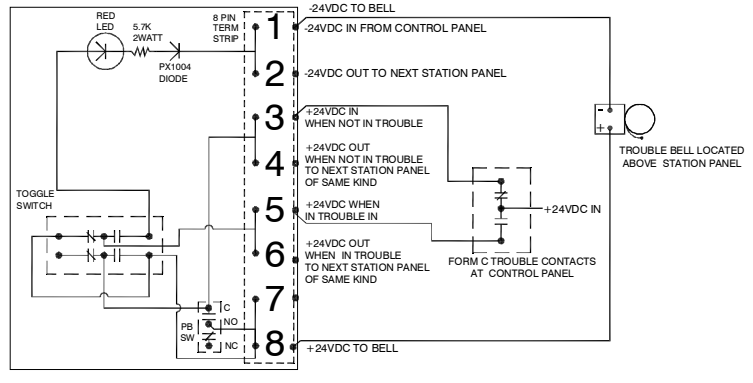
RED LED

5.7K 2WATT

PX1004 DIODE

8 PIN TERM STRIP

-24VDC TO BELL

1

-24VDC IN FROM CONTROL PANEL

2

-24VDC OUT TO NEXT STATION PANEL

3

+24VDC IN WHEN NOT IN TROUBLE

4

+24VDC OUT WHEN NOT IN TROUBLE TO NEXT STATION PANEL OF SAME KIND

5

+24VDC WHEN IN TROUBLE IN

6

+24VDC OUT WHEN IN TROUBLE TO NEXT STATION PANEL OF SAME KIND

7

8

+24VDC TO BELL

TOGGLE SWITCH

PB SW

C

NO

NC

+24VDC IN

FORM C TROUBLE CONTACTS AT CONTROL PANEL

-

+ +

TROUBLE BELL LOCATED ABOVE STATION PANEL